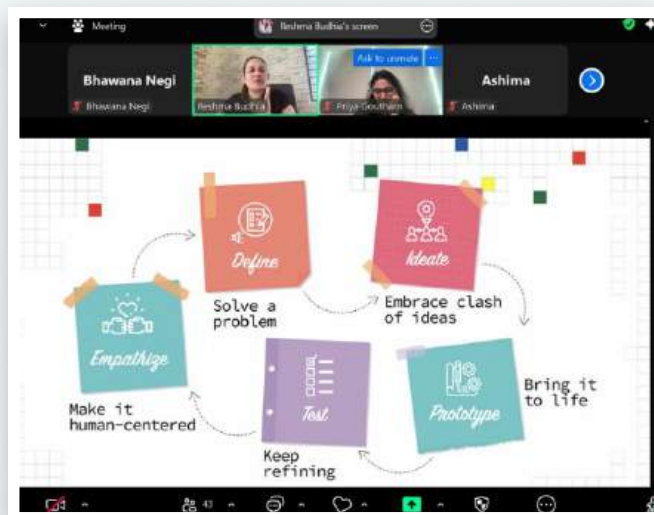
Meeting
Reshma Budhia's screen
Bhawana Negi
Bhawana Negi
Reshma Budhia
Ask to unmute
Priya Goutham
Ashima
Ashima

Define
Solve a problem

Ideate
Embrace clash of ideas

Empathize
Make it human-centered

Test
Keep refining

Prototype
Bring it to life

43